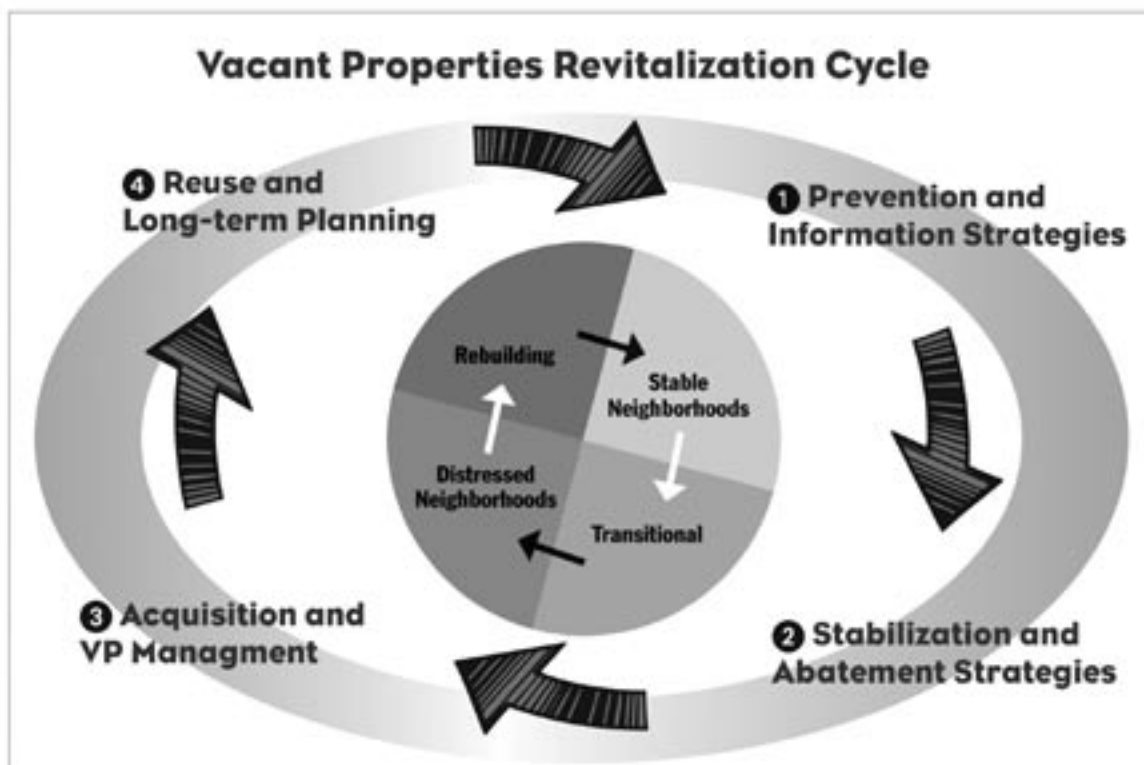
Vacant Properties Revitalization Cycle

❹ Reuse and Long-term Planning

❶ Prevention and Information Strategies

Rebuilding

Stable Neighborhoods

Distressed Neighborhoods

Transitional

❸ Acquisition and VP Managment

❷ Stabilization and Abatement Strategies